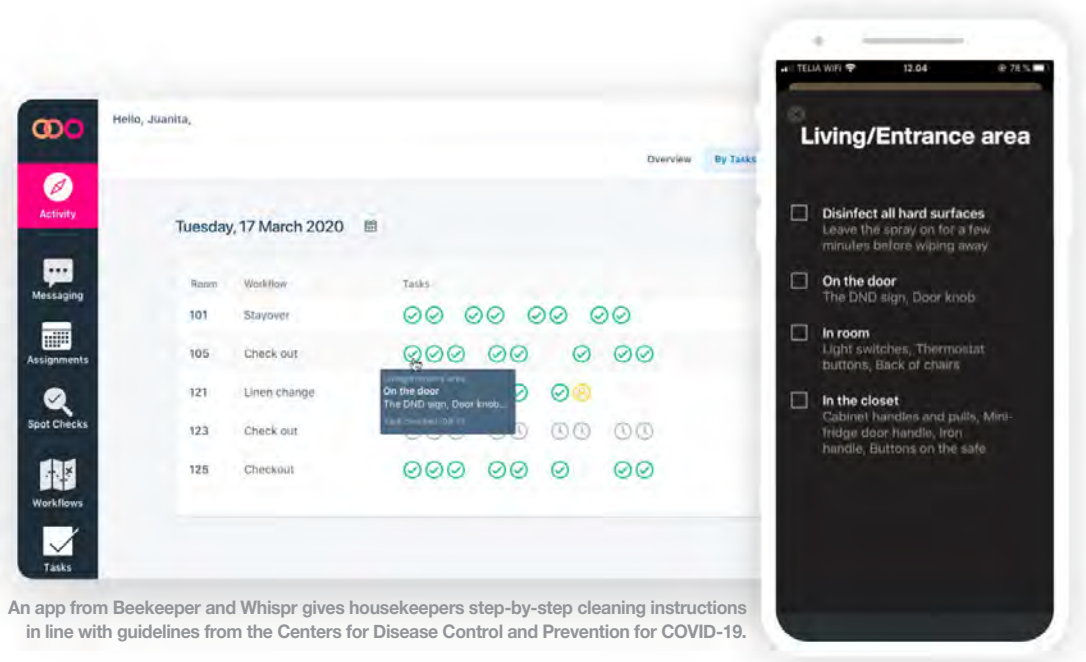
Hello, Juanita,

Overview By Tasks

Activity

Messaging

Assignments

Spot Checks

Workflows

Tasks

Tuesday, 17 March 2020

| Room | Workflow | Tasks |
|---|---|---|
| 101 | Stayover | |
| 105 | Check out | |
| 121 | Linen change | |
| 123 | Check out | |
| 125 | Checkout | |

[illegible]
On the door
The DND sign, Door knob...
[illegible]

TELIA WIFI 12.04 78 %

Living/Entrance area

Disinfect all hard surfaces
Leave the spray on for a few minutes before wiping away

On the door
The DND sign, Door knob

In room
Light switches, Thermostat buttons, Back of chairs

In the closet
Cabinet handles and pulls, Mini-fridge door handle, Iron handle, Buttons on the safe

An app from Beekeeper and Whispr gives housekeepers step-by-step cleaning instructions in line with guidelines from the Centers for Disease Control and Prevention for COVID-19.